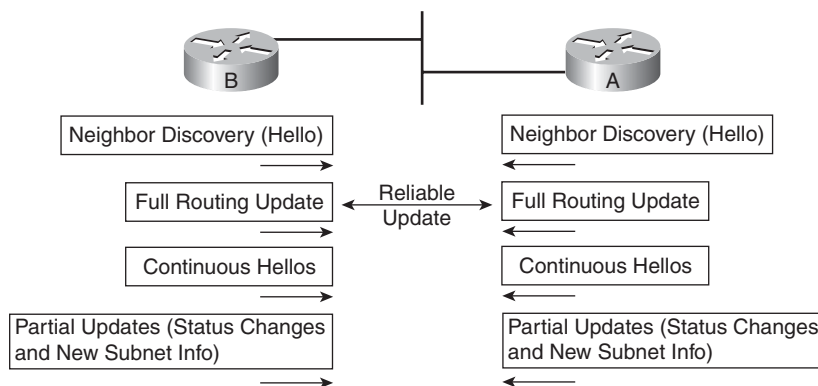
B

A

Neighbor Discovery (Hello)

Neighbor Discovery (Hello)

Full Routing Update

Reliable Update

Full Routing Update

Continuous Hellos

Continuous Hellos

Partial Updates (Status Changes and New Subnet Info)

Partial Updates (Status Changes and New Subnet Info)